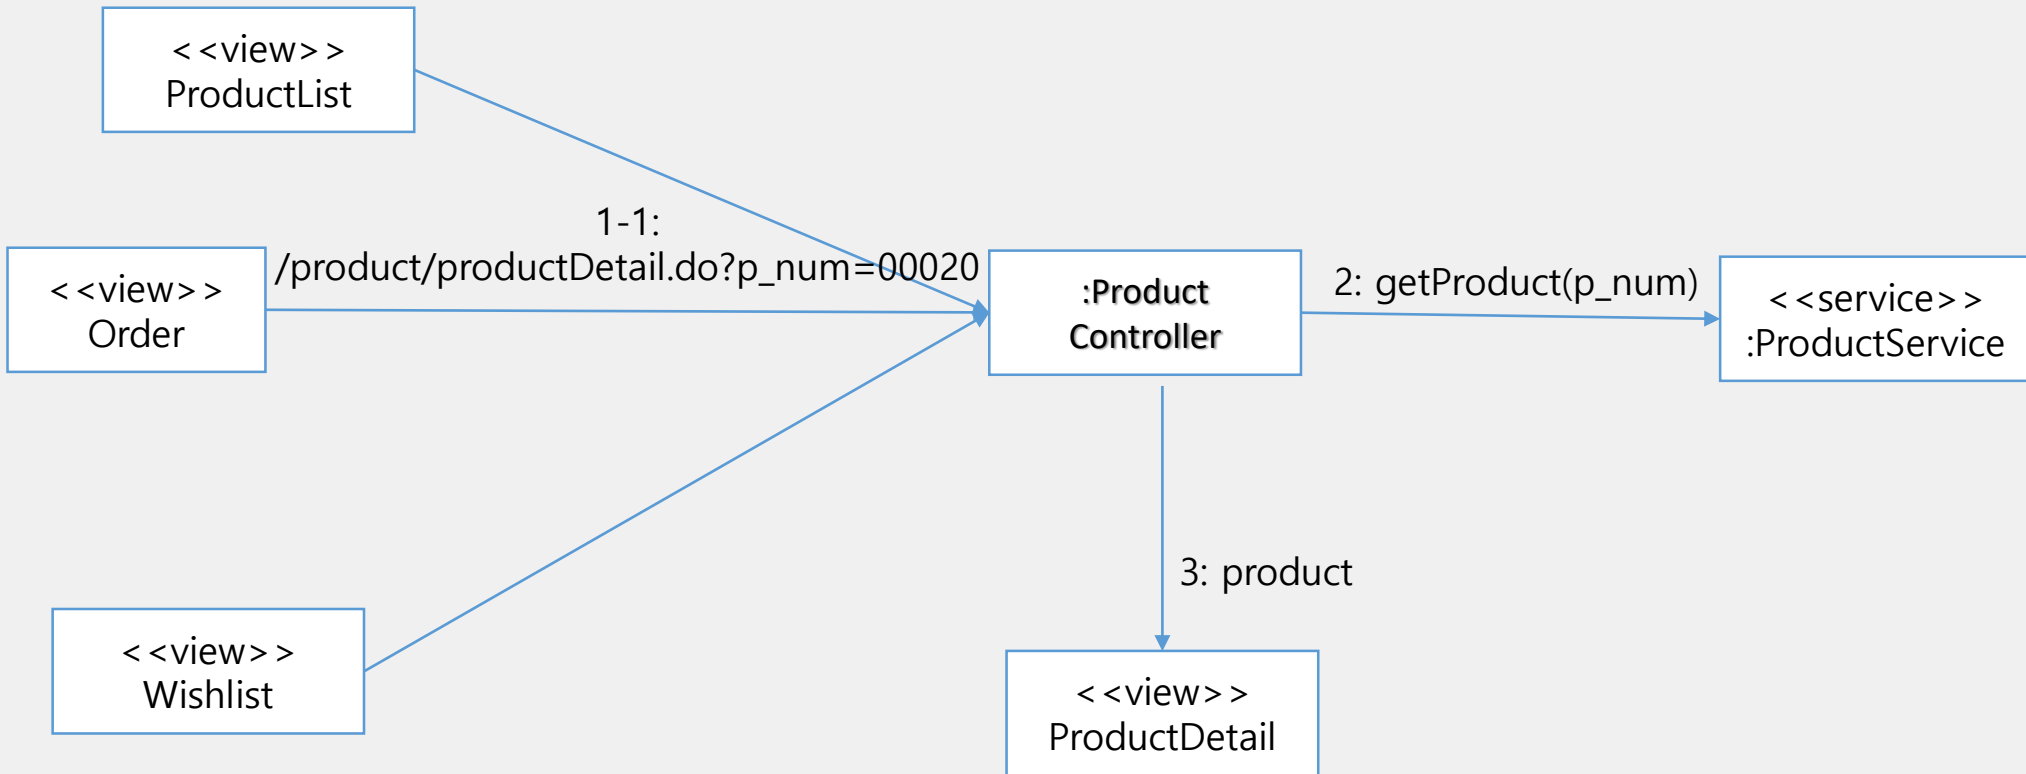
<<view>>
ProductList

<<view>>
Order

1-1:
/product/productDetail.do?p_num=00020

:Product
Controller

2: getProduct(p_num)

<<service>>
:ProductService

3: product

<<view>>
Wishlist

<<view>>
ProductDetail